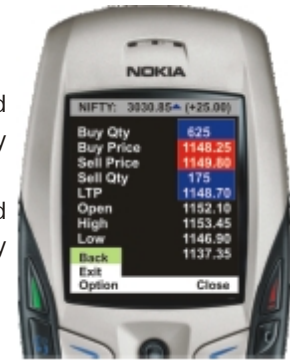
d
y

d
y

NOKIA

NIFTY: 3030.85 (+25.00)

| | |
|---|---|
| Buy Qty | 625 |
| Buy Price | 1148.25 |
| Sell Price | 1149.80 |
| Sell Qty | 175 |
| LTP | 1148.70 |
| Open | 1152.10 |
| High | 1153.45 |
| Low | 1146.90 |
| | 1137.35 |

Back
Exit
Option Close